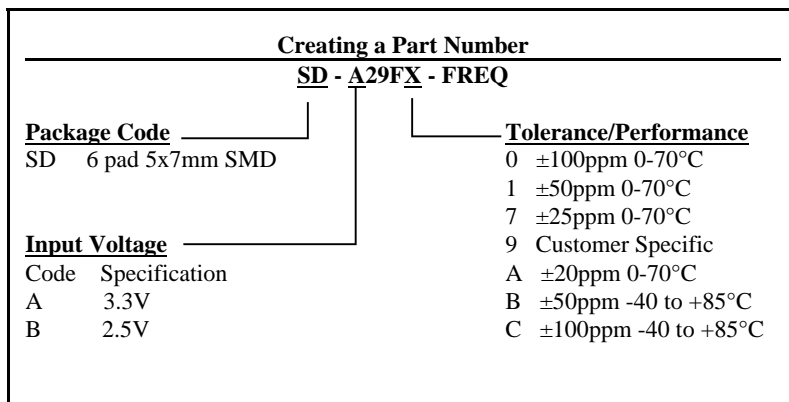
Creating a Part Number
SD - A29FX - FREQ

Package Code
SD 6 pad 5x7mm SMD

Input Voltage
Code Specification
A 3.3V
B 2.5V

Tolerance/Performance
0 ±100ppm 0-70°C
1 ±50ppm 0-70°C
7 ±25ppm 0-70°C
9 Customer Specific
A ±20ppm 0-70°C
B ±50ppm -40 to +85°C
C ±100ppm -40 to +85°C